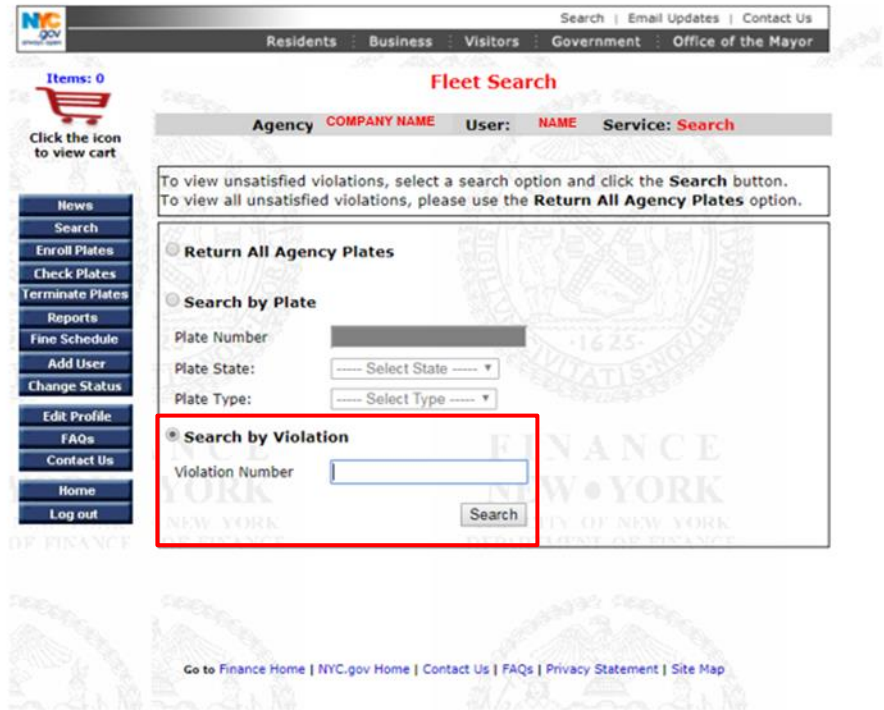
NYC.gov

Search | Email Updates | Contact Us

Residents | Business | Visitors | Government | Office of the Mayor

Items: 0

Click the icon to view cart

Fleet Search

Agency COMPANY NAME User: NAME Service: Search

News
Search
Enroll Plates
Check Plates
Terminate Plates
Reports
Fine Schedule
Add User
Change Status

Edit Profile
FAQs
Contact Us

Home
Log out

To view unsatisfied violations, select a search option and click the **Search** button.
To view all unsatisfied violations, please use the **Return All Agency Plates** option.

Return All Agency Plates

Search by Plate

Plate Number

Plate State: ----- Select State -----

Plate Type: ----- Select Type -----

Search by Violation

Violation Number

Search

FINANCE
NEW • YORK
NEW YORK
OF FINANCE
CITY OF NEW YORK
DEPARTMENT OF FINANCE
1625

Go to Finance Home | NYC.gov Home | Contact Us | FAQs | Privacy Statement | Site Map